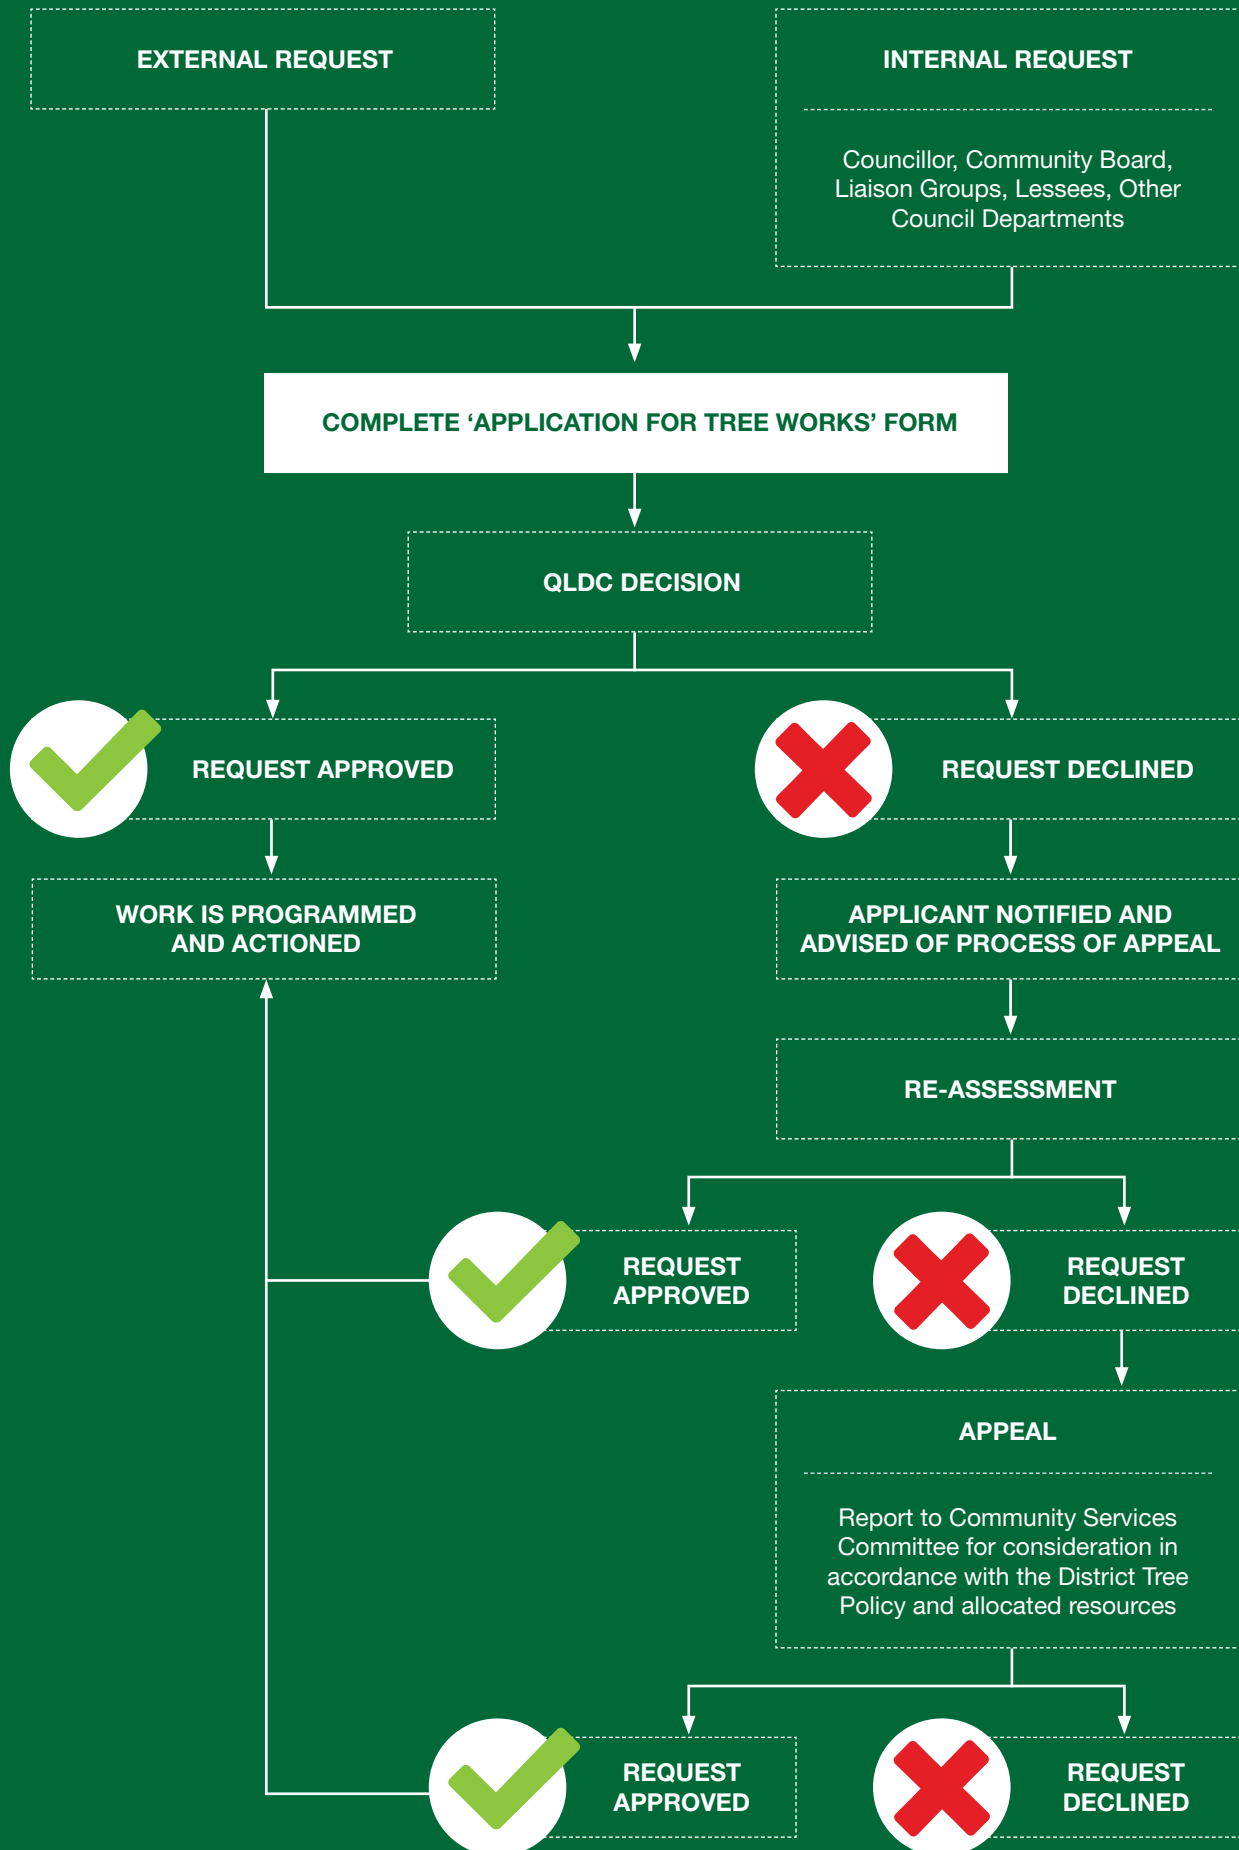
EXTERNAL REQUEST

INTERNAL REQUEST

Councillor, Community Board, Liaison Groups, Lessees, Other Council Departments

COMPLETE ‘APPLICATION FOR TREE WORKS’ FORM

QLDC DECISION

REQUEST APPROVED

REQUEST DECLINED

WORK IS PROGRAMMED AND ACTIONED

APPLICANT NOTIFIED AND ADVISED OF PROCESS OF APPEAL

RE-ASSESSMENT

REQUEST APPROVED

REQUEST DECLINED

APPEAL

Report to Community Services Committee for consideration in accordance with the District Tree Policy and allocated resources

REQUEST APPROVED

REQUEST DECLINED